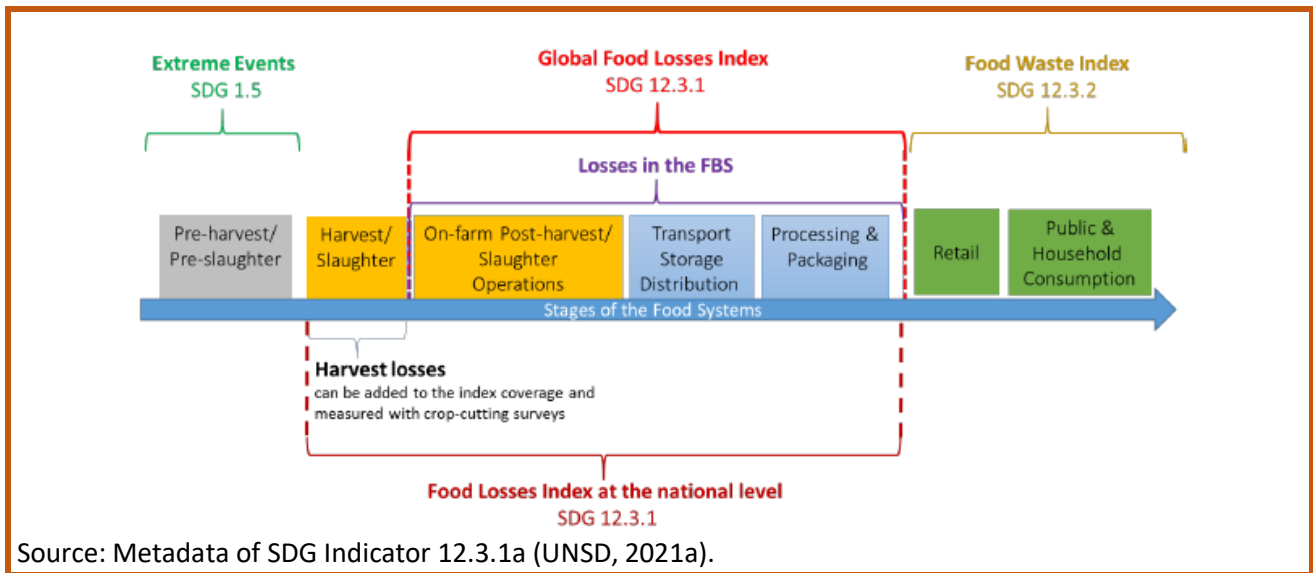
Extreme Events
SDG 1.5

Global Food Losses Index
SDG 12.3.1

Food Waste Index
SDG 12.3.2

Losses in the FBS

Pre-harvest/ Pre-slaughter

Harvest/ Slaughter

On-farm Post-harvest/ Slaughter Operations

Transport Storage Distribution

Processing & Packaging

Retail

Public & Household Consumption

Stages of the Food Systems

Harvest losses
can be added to the index coverage and measured with crop-cutting surveys

Food Losses Index at the national level
SDG 12.3.1

Source: Metadata of SDG Indicator 12.3.1a (UNSD, 2021a).